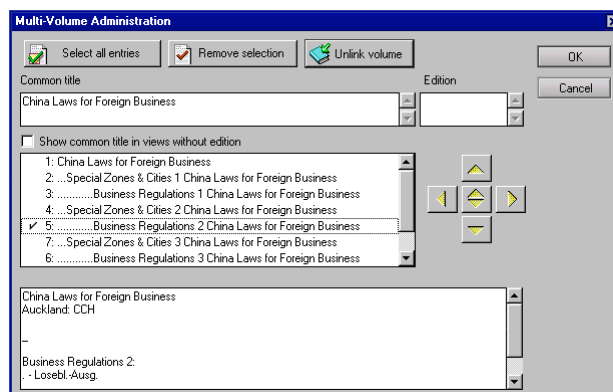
Multi-Volume Administration

Select all entries

Remove selection

Unlink volume

OK

Cancel

Common title

Edition

China Laws for Foreign Business

Show common title in views without edition

1: China Laws for Foreign Business
2: ...Special Zones & Cities 1 China Laws for Foreign Business
3: ............Business Regulations 1 China Laws for Foreign Business
4: ...Special Zones & Cities 2 China Laws for Foreign Business
✔ 5: ............Business Regulations 2 China Laws for Foreign Business
7: ...Special Zones & Cities 3 China Laws for Foreign Business
6: ............Business Regulations 3 China Laws for Foreign Business

China Laws for Foreign Business
Auckland: CCH

–

Business Regulations 2:
. - Losebl.-Ausg.